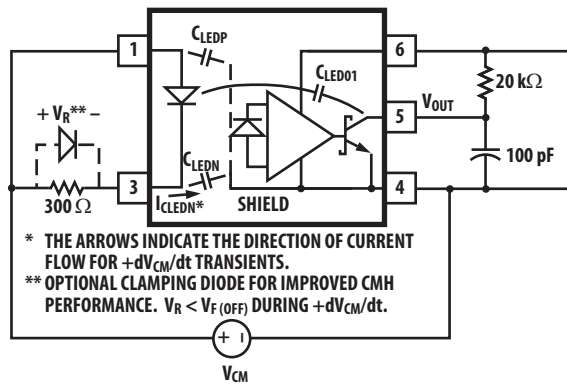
1

$C_{LEDP}$

6

$C_{LED01}$

20 kΩ

$+ V_R^{**} -$

5

$V_{OUT}$

$C_{LEDN}$

100 pF

3

4

300 Ω

$I_{CLEDN}*$

SHIELD

* THE ARROWS INDICATE THE DIRECTION OF CURRENT FLOW FOR $+dV_{CM}/dt$ TRANSIENTS.

** OPTIONAL CLAMPING DIODE FOR IMPROVED CMH PERFORMANCE. $V_R < V_{F(OFF)}$ DURING $+dV_{CM}/dt$.

+ ı

$V_{CM}$